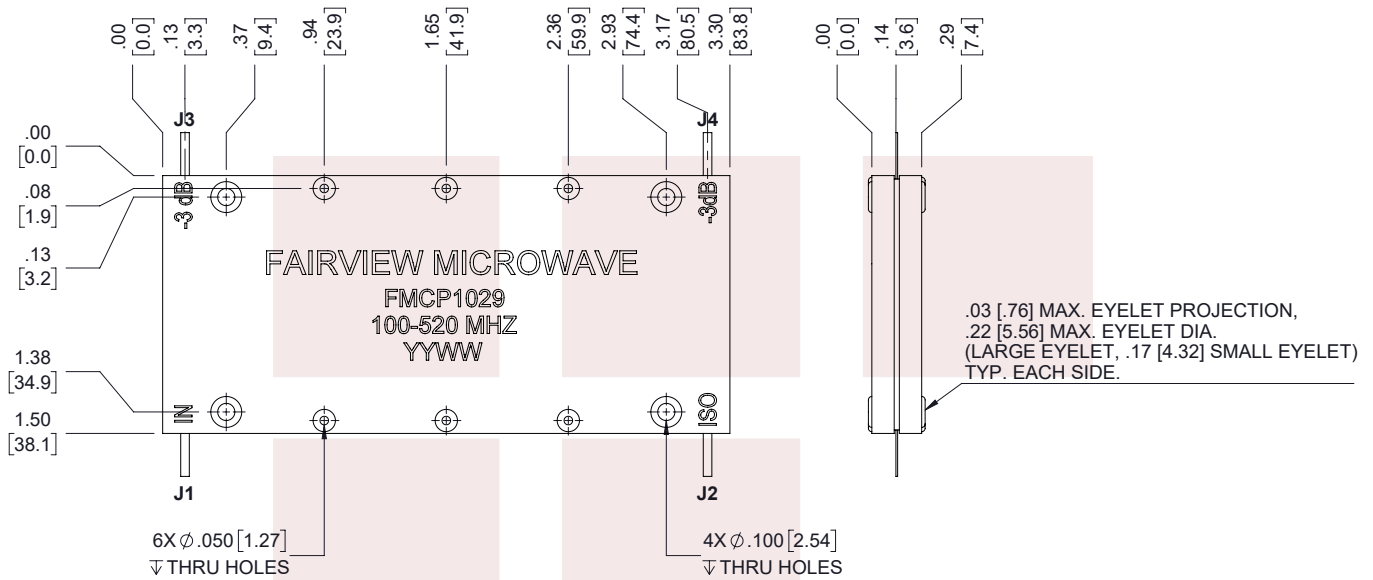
.00 [0.0]
.13 [3.3]
.37 [9.4]
.94 [23.9]
1.65 [41.9]
2.36 [59.9]
2.93 [74.4]
3.17 [80.5]
3.30 [83.8]
.00 [0.0]
.14 [3.6]
.29 [7.4]

J3
J4

.00 [0.0]
.08 [1.9]
.13 [3.2]

-3 dB
-3dB

FAIRVIEW MICROWAVE
FMCP1029
100-520 MHZ
YYWW

.03 [.76] MAX. EYELET PROJECTION,
.22 [5.56] MAX. EYELET DIA.
(LARGE EYELET, .17 [4.32] SMALL EYELET)
TYP. EACH SIDE.

1.38 [34.9]
1.50 [38.1]

IN
ISO

J1
J2

6X $\phi$ .050 [1.27]
$\overline{\vee}$ THRU HOLES

4X $\phi$ .100 [2.54]
$\overline{\vee}$ THRU HOLES